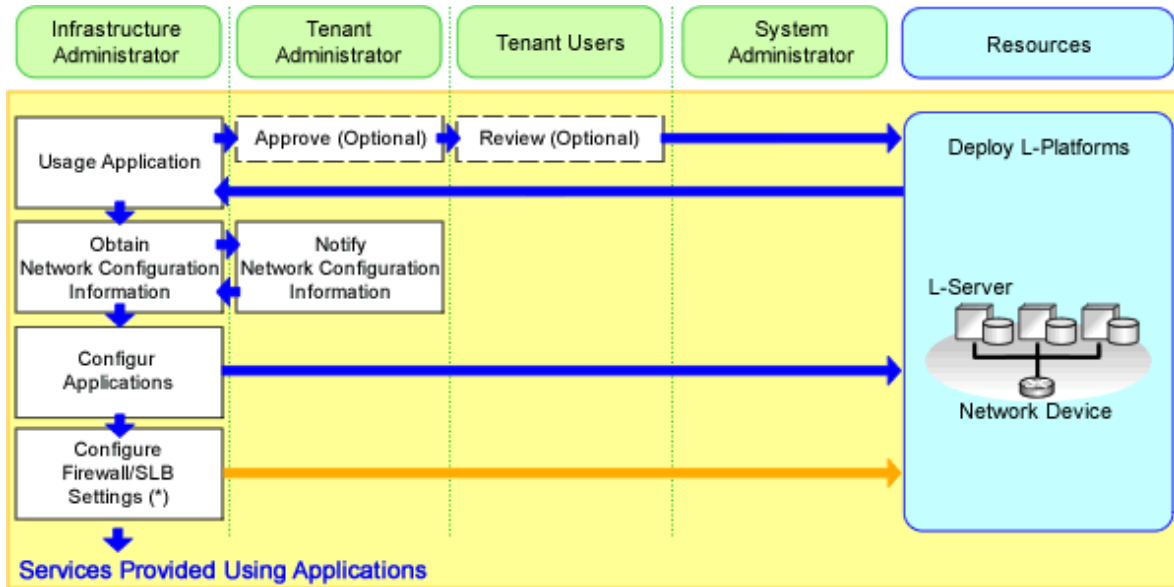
Infrastructure Administrator

Tenant Administrator

Tenant Users

System Administrator

Resources

Usage Application

Approve (Optional)

Review (Optional)

Deploy L-Platforms

Obtain Network Configuration Information

Notify Network Configuration Information

L-Server

Configur Applications

Network Device

Configure Firewall/SLB Settings (*)

Services Provided Using Applications